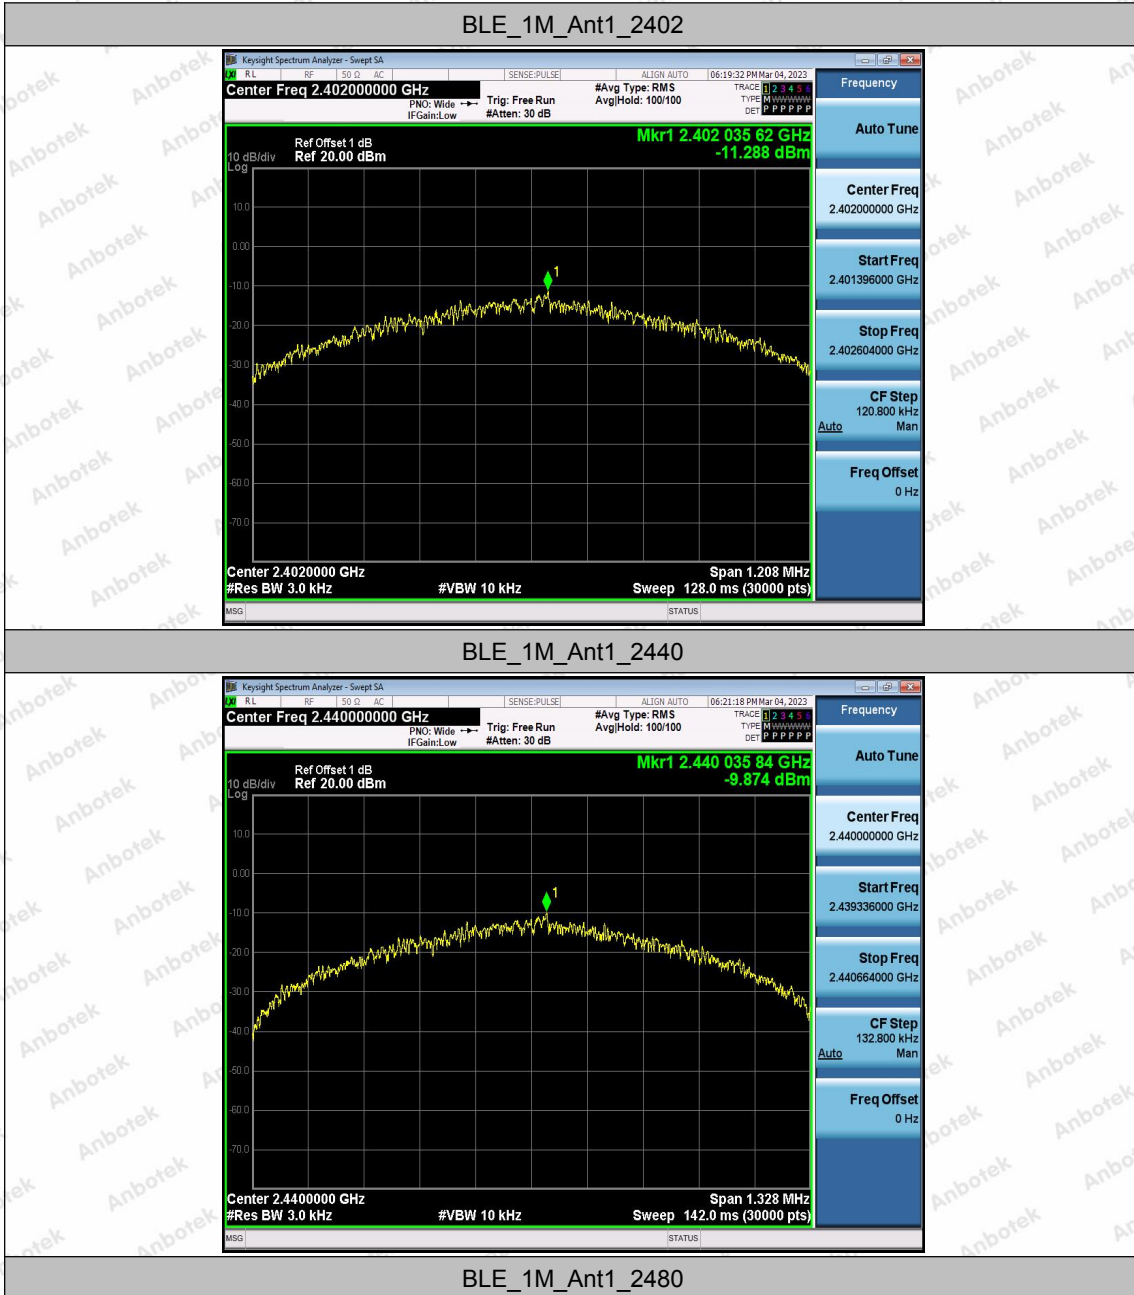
BLE_1M_Ant1_2402

Keysight Spectrum Analyzer - Swept SA
RL RF 50 Ω AC SENSE:PULSE ALIGN AUTO 06:19:32 PM Mar 04, 2023
Center Freq 2.402000000 GHz
PNO: Wide IFGain:Low
Trig: Free Run #Atten: 30 dB
#Avg Type: RMS Avg|Hold: 100/100
TRACE 1 2 3 4 5 6 TYPE M WWWWW DET P P P P P P
Frequency
Auto Tune
Ref Offset 1 dB
10 dB/div Ref 20.00 dBm
Log
Mkr1 2.402 035 62 GHz
-11.288 dBm
10.0
0.00
-10.0
-20.0
-30.0
-40.0
-50.0
-60.0
-70.0
1
Center Freq 2.402000000 GHz
Start Freq 2.401396000 GHz
Stop Freq 2.402604000 GHz
CF Step 120.800 kHz
Auto Man
Freq Offset 0 Hz
Center 2.4020000 GHz
#Res BW 3.0 kHz
#VBW 10 kHz
Span 1.208 MHz
Sweep 128.0 ms (30000 pts)
MSG
STATUS

BLE_1M_Ant1_2440

Keysight Spectrum Analyzer - Swept SA
RL RF 50 Ω AC SENSE:PULSE ALIGN AUTO 06:21:18 PM Mar 04, 2023
Center Freq 2.440000000 GHz
PNO: Wide IFGain:Low
Trig: Free Run #Atten: 30 dB
#Avg Type: RMS Avg|Hold: 100/100
TRACE 1 2 3 4 5 6 TYPE M WWWWW DET P P P P P P
Frequency
Auto Tune
Ref Offset 1 dB
10 dB/div Ref 20.00 dBm
Log
Mkr1 2.440 035 84 GHz
-9.874 dBm
10.0
0.00
-10.0
-20.0
-30.0
-40.0
-50.0
-60.0
-70.0
1
Center Freq 2.440000000 GHz
Start Freq 2.439336000 GHz
Stop Freq 2.440664000 GHz
CF Step 132.800 kHz
Auto Man
Freq Offset 0 Hz
Center 2.4400000 GHz
#Res BW 3.0 kHz
#VBW 10 kHz
Span 1.328 MHz
Sweep 142.0 ms (30000 pts)
MSG
STATUS

BLE_1M_Ant1_2480